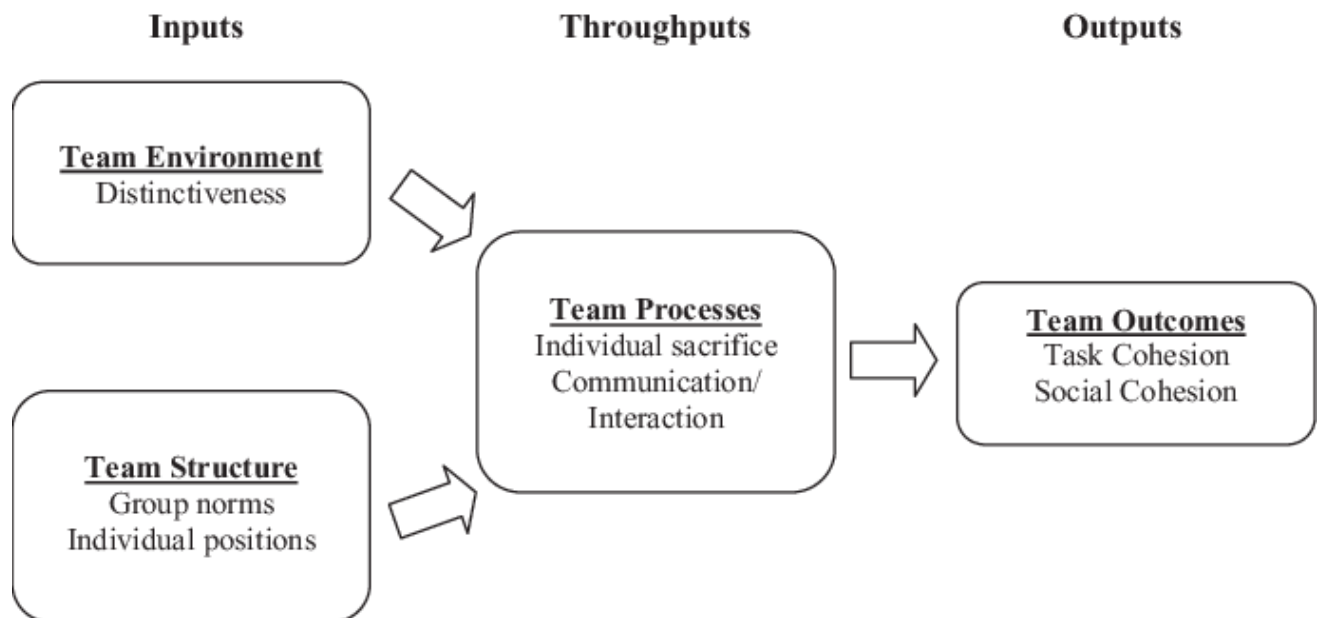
Inputs

Throughputs

Outputs

Team Environment
Distinctiveness

Team Structure
Group norms
Individual positions

Team Processes
Individual sacrifice
Communication/
Interaction

Team Outcomes
Task Cohesion
Social Cohesion